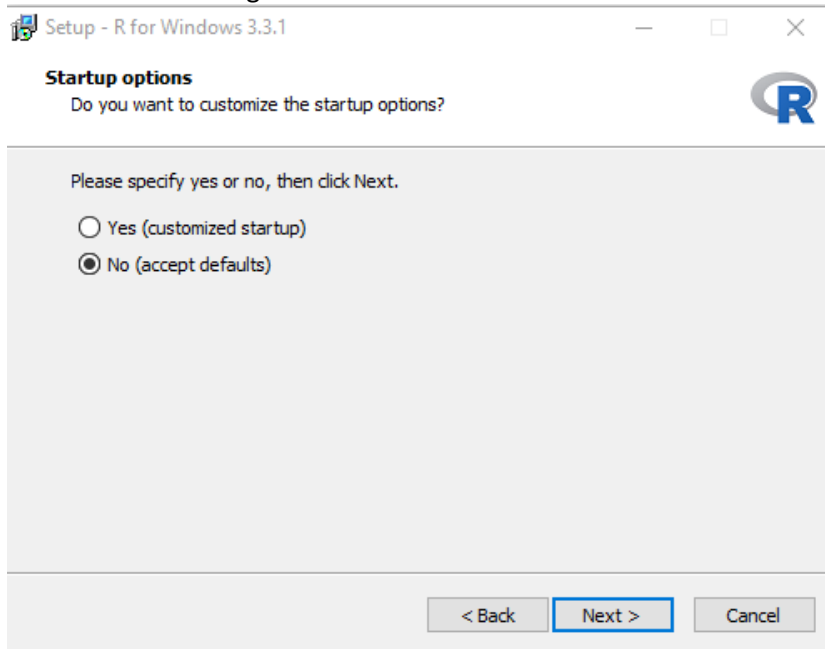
Setup - R for Windows 3.3.1

Startup options
Do you want to customize the startup options?

R

Please specify yes or no, then click Next.

Yes (customized startup)

No (accept defaults)

< Back
Next >
Cancel